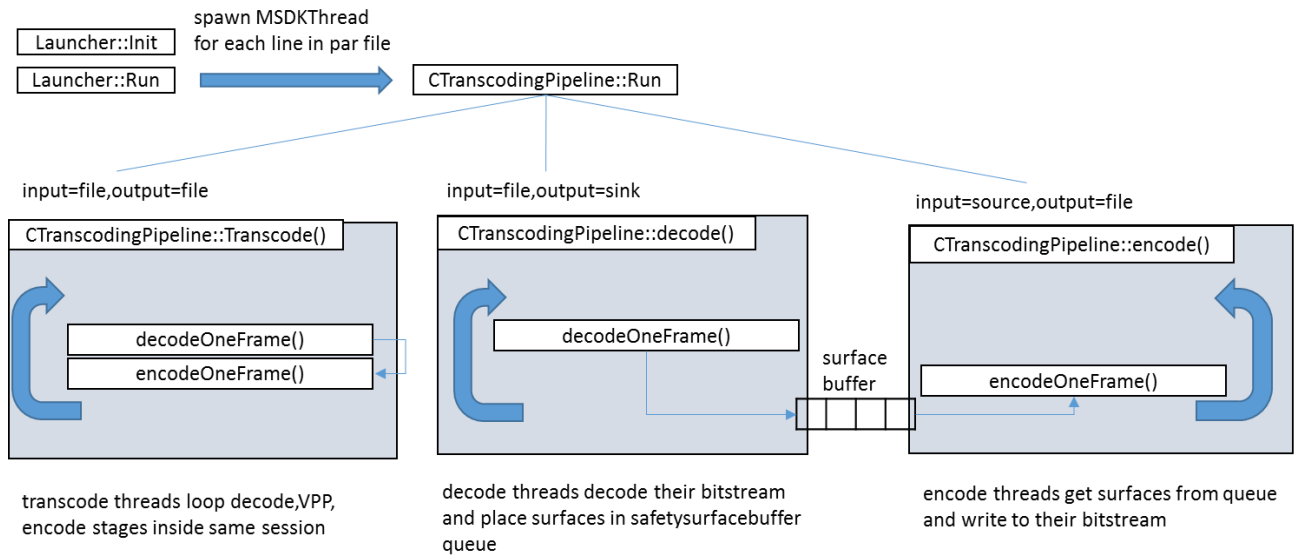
Launcher::Init

Launcher::Run

spawn MSDKThread
for each line in par file

CTranscodingPipeline::Run

input=file,output=file

CTranscodingPipeline::Transcode()

decodeOneFrame()

encodeOneFrame()

transcode threads loop decode,VPP, encode stages inside same session

input=file,output=sink

CTranscodingPipeline::decode()

decodeOneFrame()

decode threads decode their bitstream and place surfaces in safetysurfacebuffer queue

surface buffer

input=source,output=file

CTranscodingPipeline::encode()

encodeOneFrame()

encode threads get surfaces from queue and write to their bitstream